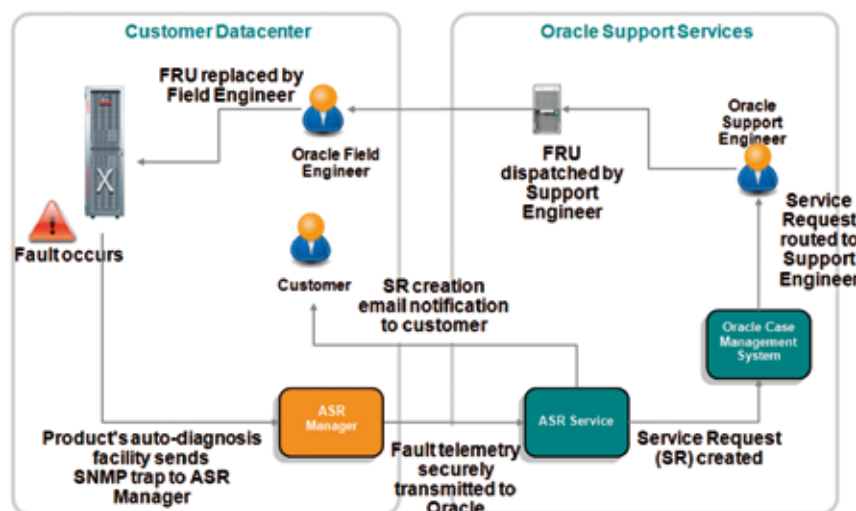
Customer Datacenter

Oracle Support Services

FRU replaced by Field Engineer

Oracle Field Engineer

FRU dispatched by Support Engineer

Oracle Support Engineer

Service Request routed to Support Engineer

Fault occurs

Customer

SR creation email notification to customer

Oracle Case Management System

ASR Manager

ASR Service

Product's auto-diagnosis facility sends SNMP trap to ASR Manager

Fault telemetry securely transmitted to Oracle

Service Request (SR) created